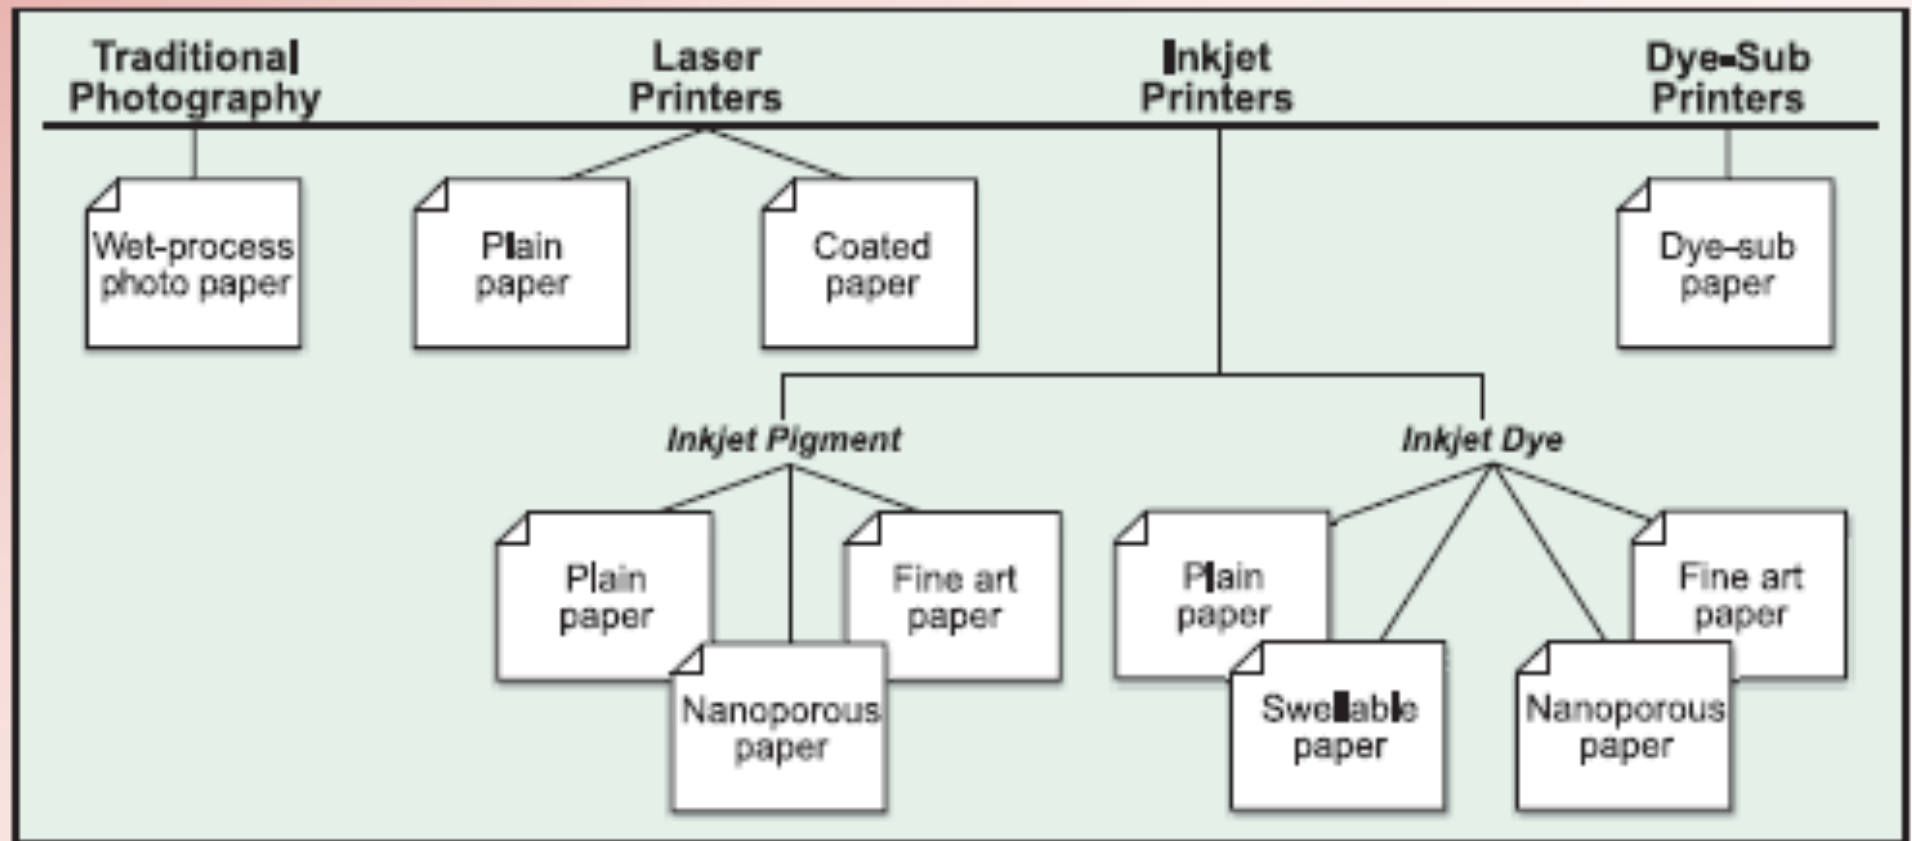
Traditional Photography

Laser Printers

Inkjet Printers

Dye-Sub Printers

Wet-process photo paper

Plain paper

Coated paper

Dye-sub paper

Inkjet Pigment

Inkjet Dye

Plain paper

Nanoporous paper

Fine art paper

Plain paper

Swellable paper

Nanoporous paper

Fine art paper